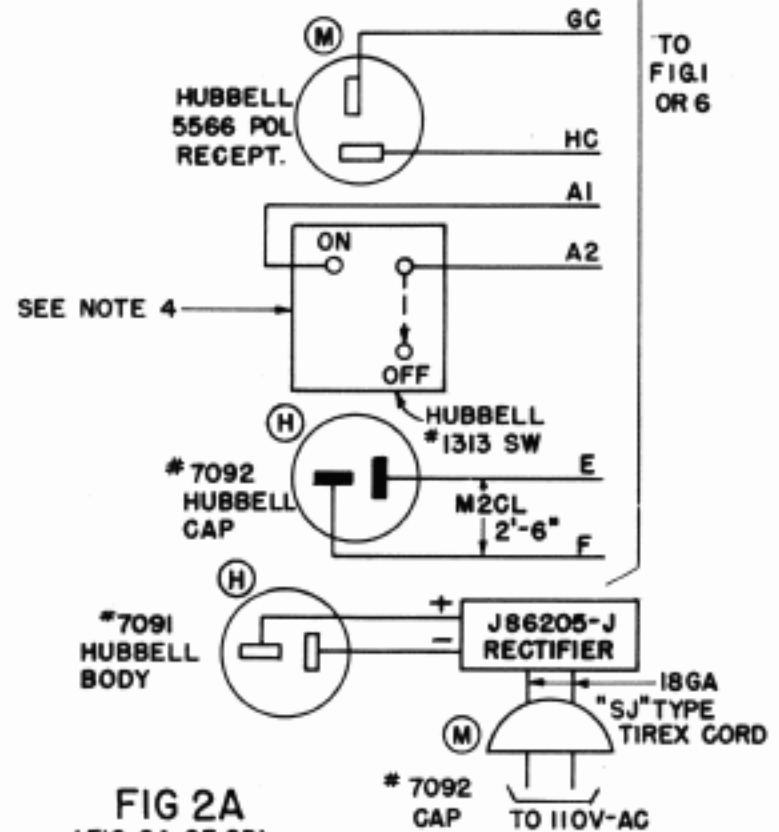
M

GC

TO FIG.1 OR 6

HUBBELL 5566 POL RECEPT.

HC

A1

ON

A2

SEE NOTE 4

OFF

HUBBELL #1313 SW

H

#7092 HUBBELL CAP

E

M2CL 2'-6"

F

H

#7091 HUBBELL BODY

+

−

J86205-J RECTIFIER

18GA "SJ" TYPE TIREX CORD

M

# 7092 CAP

TO 110V-AC

FIG 2A

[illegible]